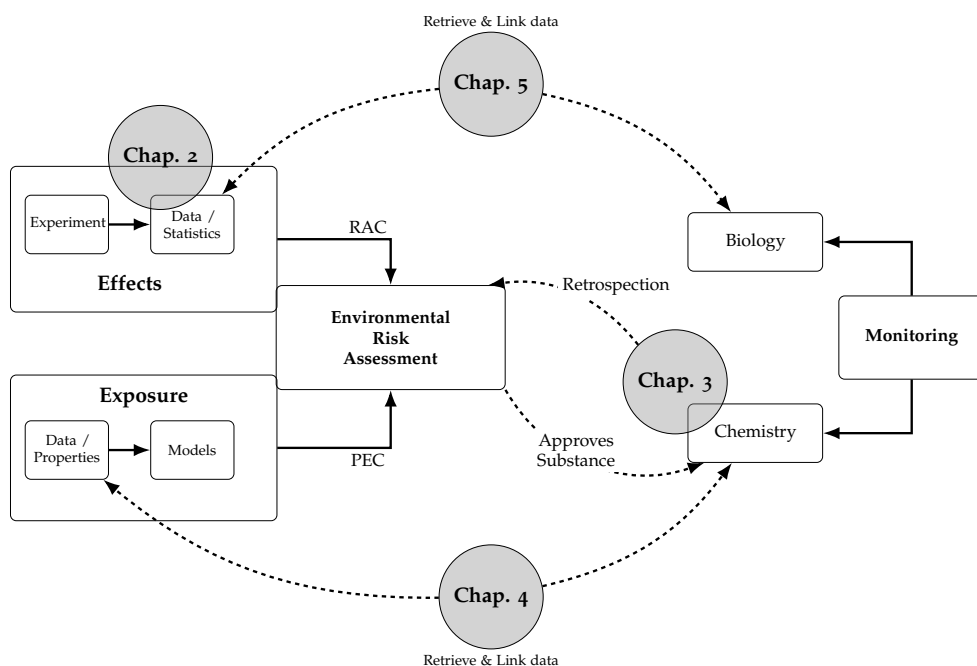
Retrieve & Link data

Chap. 5

Chap. 2

Experiment

Data / Statistics

Effects

RAC

Biology

Retrospection

Environmental Risk Assessment

Monitoring

Exposure

Chap. 3

Data / Properties

Models

Chemistry

Approves Substance

PEC

Chap. 4

Retrieve & Link data